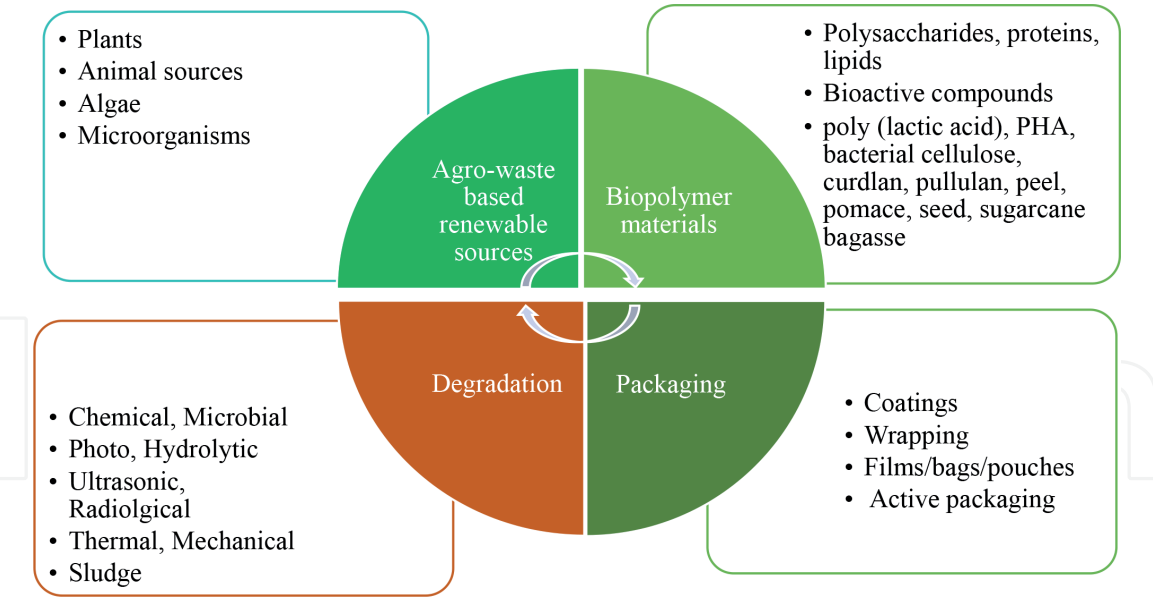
- Plants
- Animal sources
- Algae
- Microorganisms

Agro-waste based renewable sources

Biopolymer materials

- Polysaccharides, proteins, lipids
- Bioactive compounds
- poly (lactic acid), PHA, bacterial cellulose, curdlan, pullulan, peel, pomace, seed, sugarcane bagasse

Degradation

Packaging

- Chemical, Microbial
- Photo, Hydrolytic
- Ultrasonic, Radiolgical
- Thermal, Mechanical
- Sludge

- Coatings
- Wrapping
- Films/bags/pouches
- Active packaging